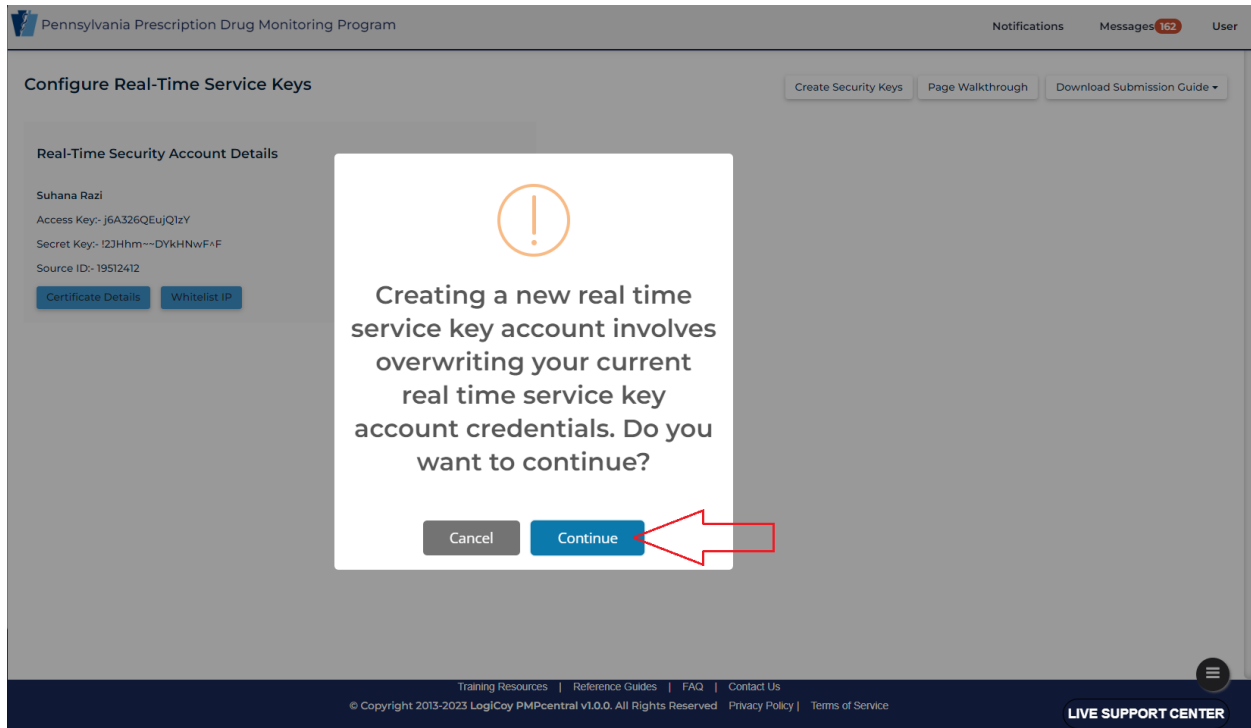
Pennsylvania Prescription Drug Monitoring Program

Notifications Messages 162 User

Configure Real-Time Service Keys

Create Security Keys Page Walkthrough Download Submission Guide

Real-Time Security Account Details

Suhana Razi

Access Key:- j6A326QEujQ1zY

Secret Key:- !2JHhm~~DYkHNwF^F

Source ID:- 19512412

Certificate Details Whitelist IP

Creating a new real time service key account involves overwriting your current real time service key account credentials. Do you want to continue?

Cancel Continue

Training Resources | Reference Guides | FAQ | Contact Us

© Copyright 2013-2023 LogiCoy PMPcentral v1.0.0. All Rights Reserved Privacy Policy | Terms of Service

LIVE SUPPORT CENTER